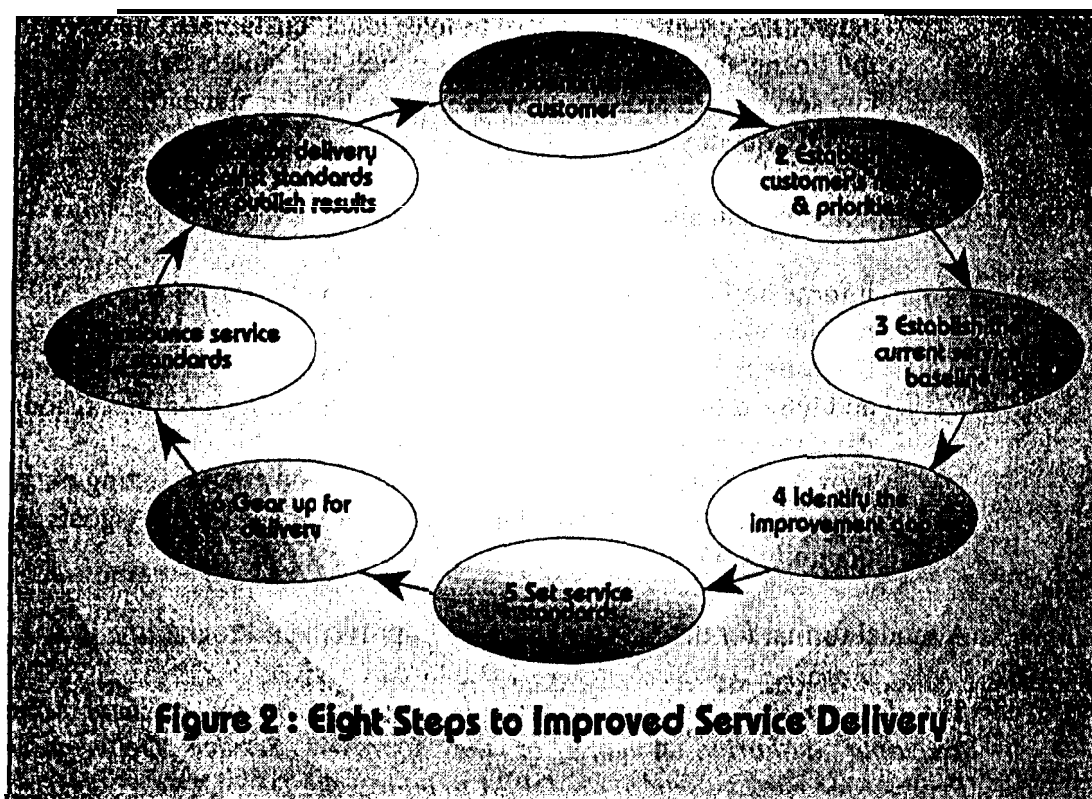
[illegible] customer

2 Establ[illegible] customer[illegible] & prioriti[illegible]

3 Establish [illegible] current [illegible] baseline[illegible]

4 Identify the improvement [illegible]

5 Set service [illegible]ndards

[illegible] Gear up for delivery

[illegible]nounce service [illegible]ndards

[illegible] delivery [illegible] standards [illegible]ublish results

Figure 2 : Eight Steps to Improved Service Delivery